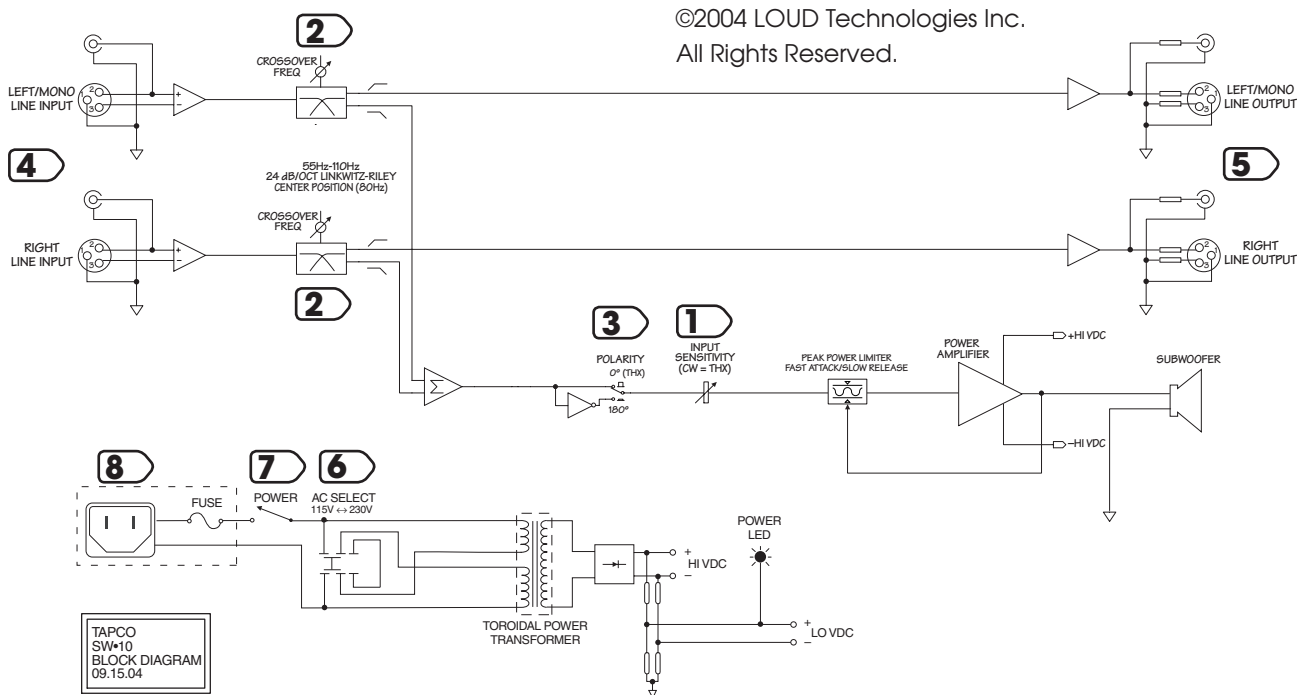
©2004 LOUD Technologies Inc.
All Rights Reserved.

2

CROSSOVER FREQ

LEFT/MONO LINE INPUT

LEFT/MONO LINE OUTPUT

4

5

55Hz-110Hz
24 dB/OCT LINKWITZ-RILEY
CENTER POSITION (80Hz)

CROSSOVER FREQ

RIGHT LINE INPUT

RIGHT LINE OUTPUT

2

3

1

POLARITY
0° (THX)
180°

INPUT SENSITIVITY
(CW = THX)

PEAK POWER LIMITER
FAST ATTACK/SLOW RELEASE

POWER AMPLIFIER

+HI VDC

–HI VDC

SUBWOOFER

8

7

6

FUSE

POWER

AC SELECT
115V ↔ 230V

POWER LED

+ HI VDC –

+ LO VDC –

TOROIDAL POWER TRANSFORMER

TAPCO
SW•10
BLOCK DIAGRAM
09.15.04